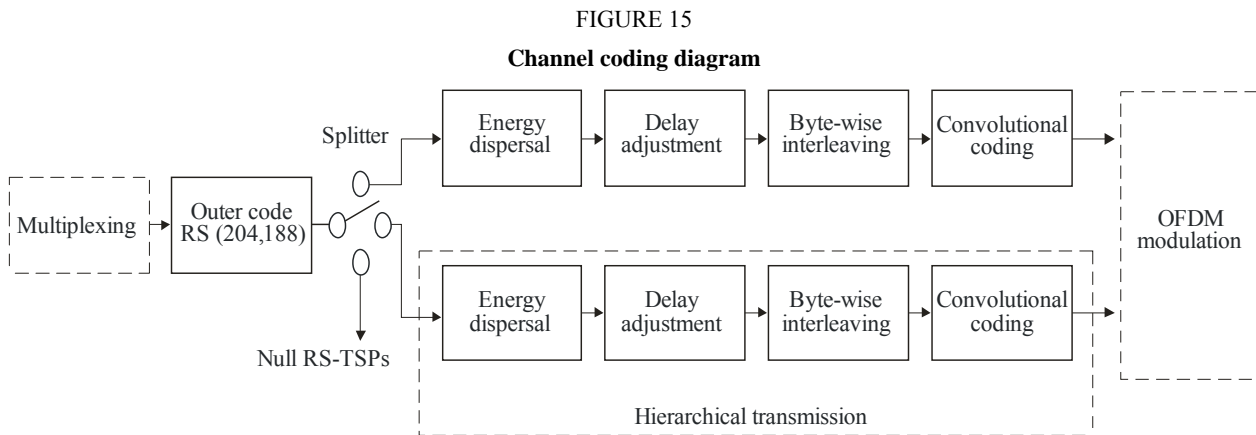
FIGURE 15

**Channel coding diagram**

Splitter

Energy dispersal

Delay adjustment

Byte-wise interleaving

Convolutional coding

Multiplexing

Outer code RS (204,188)

OFDM modulation

Energy dispersal

Delay adjustment

Byte-wise interleaving

Convolutional coding

Null RS-TSPs

Hierarchical transmission